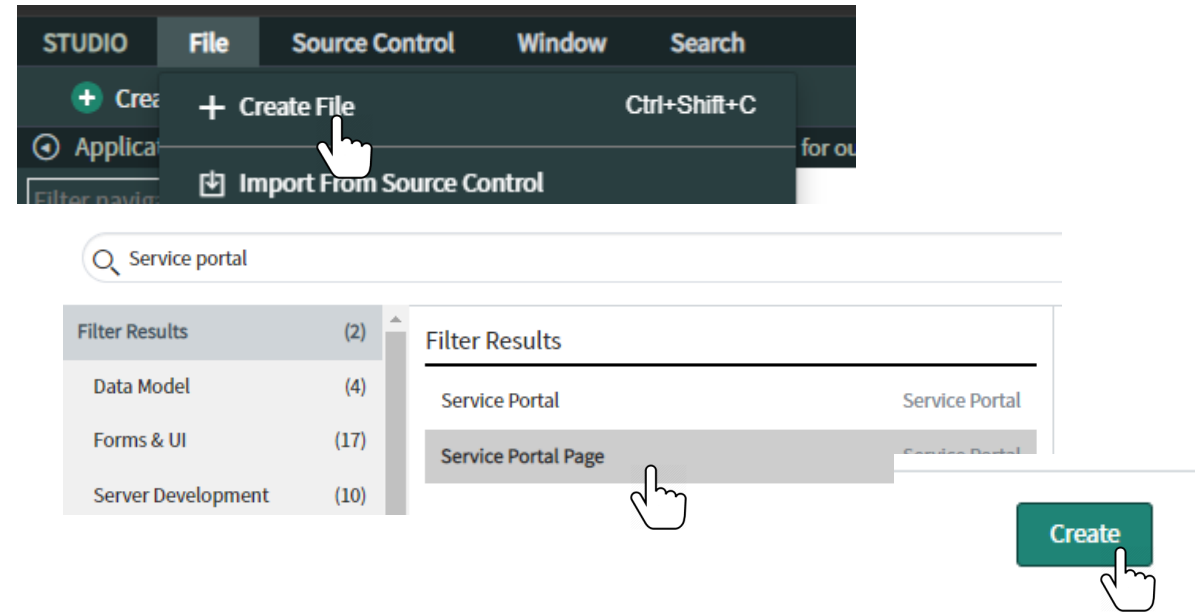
STUDIO File Source Control Window Search

Crea

Applica

Filter navig

+ Create File Ctrl+Shift+C

Import From Source Control

for ou

Service portal

| Filter Results | (2) |
|---|---|
| Data Model | (4) |
| Forms & UI | (17) |
| Server Development | (10) |

Filter Results

Service Portal Service Portal

Service Portal Page Service Portal

Create